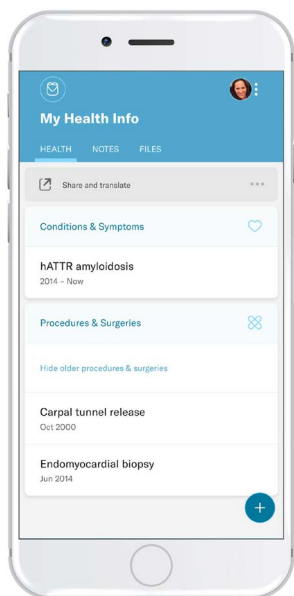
My Health Info

HEALTH NOTES FILES

Share and translate

Conditions & Symptoms

hATTR amyloidosis
2014 – Now

Procedures & Surgeries

Hide older procedures & surgeries

Carpal tunnel release
Oct 2000

Endomyocardial biopsy
Jun 2014

+